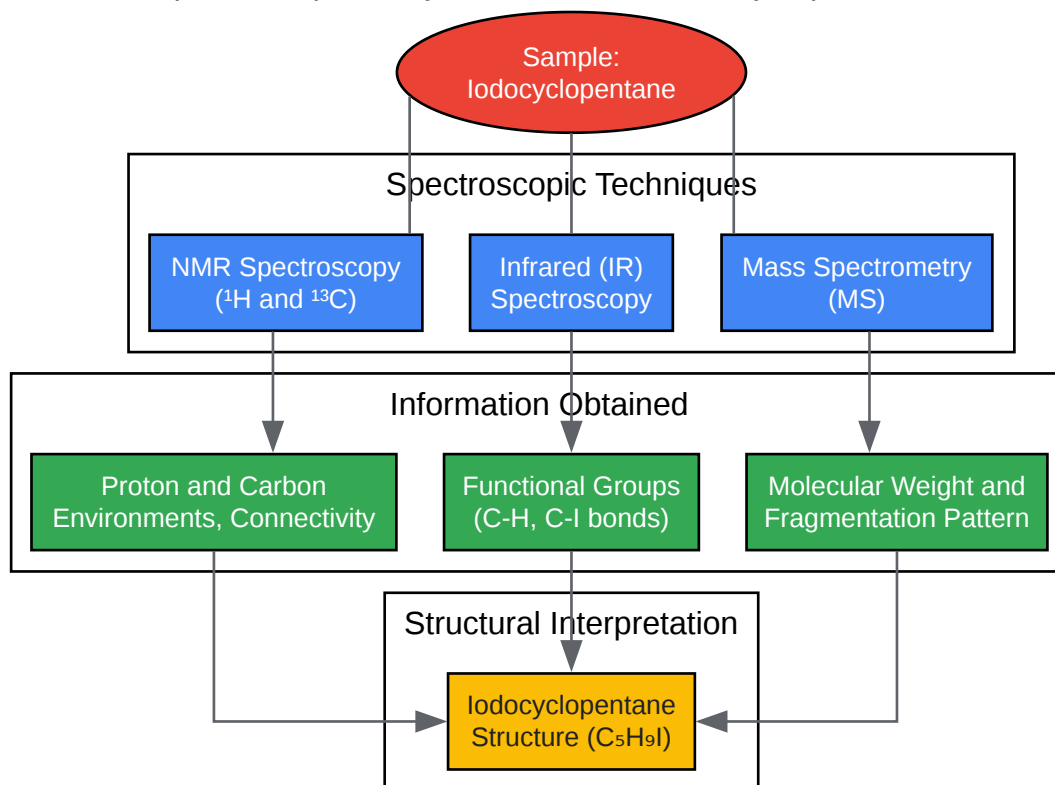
Sample: Iodocyclopentane

Spectroscopic Techniques

NMR Spectroscopy ($^1$H and $^{13}$C)

Infrared (IR) Spectroscopy

Mass Spectrometry (MS)

Information Obtained

Proton and Carbon Environments, Connectivity

Functional Groups (C-H, C-I bonds)

Molecular Weight and Fragmentation Pattern

Structural Interpretation

Iodocyclopentane Structure ($C_5H_9I$)